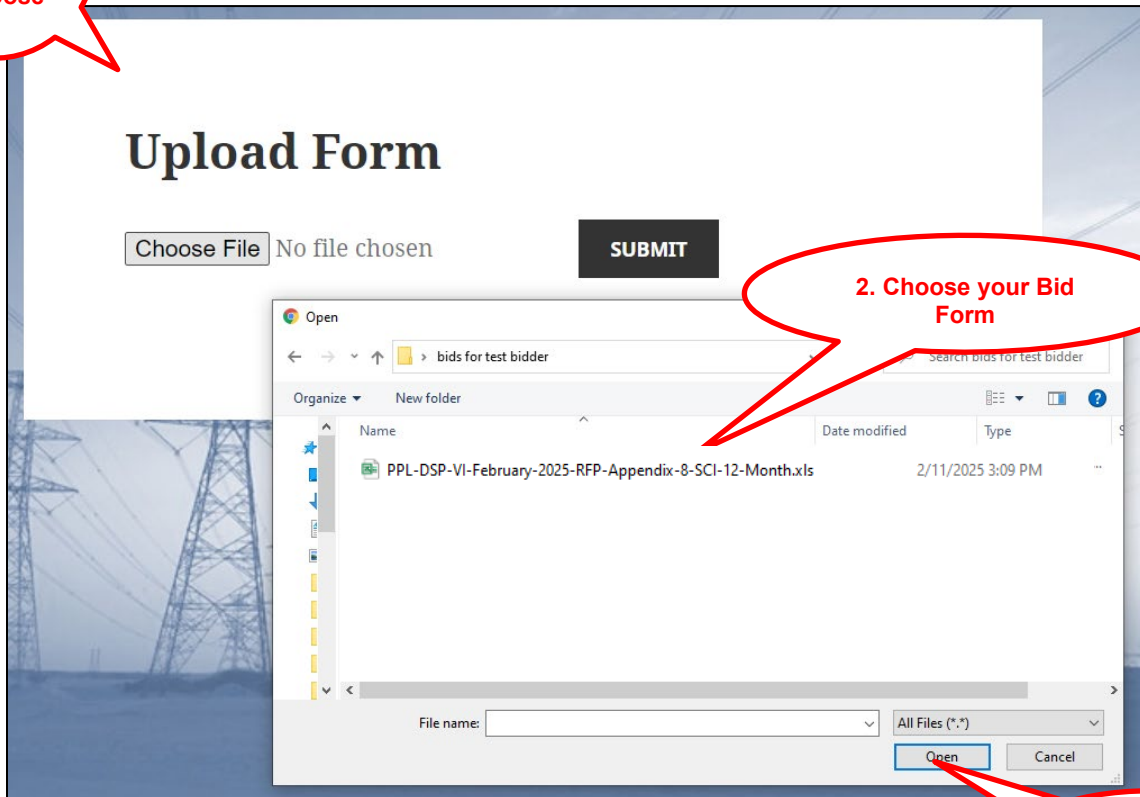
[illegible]ose

Upload Form

Choose File No file chosen

SUBMIT

2. Choose your Bid Form

Open

bids for test bidder

Search bids for test bidder

Organize

New folder

Name

Date modified

Type

PPL-DSP-VI-February-2025-RFP-Appendix-8-SCI-12-Month.xls

2/11/2025 3:09 PM

File name:

All Files (*.*)

Open

Cancel